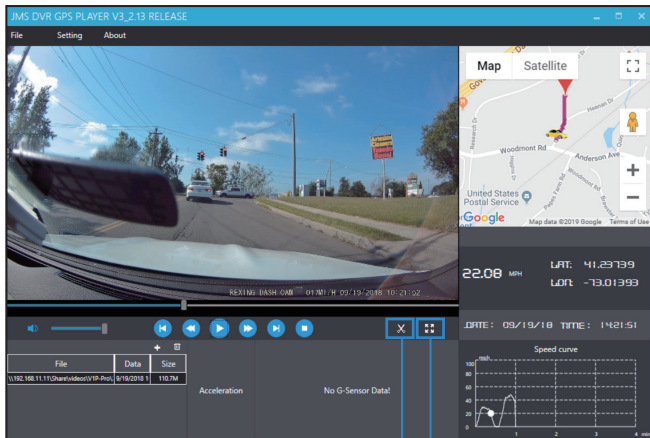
JMS DVR GPS PLAYER V3_2.13 RELEASE

File Setting About

REXING DASH CAM 01/MPH 09/19/2018 10:21:02

Map Satellite

Woodmont Rd

Anderson Ave

United States Postal Service

Google

Map data ©2019 Google Terms of Use

22.08 MPH

LAT: 41.23739

LON: -73.01393

DATE: 09/19/18 TIME: 14:21:51

| File | Data | Size |
|---|---|---|
| \\192.168.11.11\Share\video\V1P-Pro\ | 9/19/2018 1 | 110.7M |

Acceleration

No G-Sensor Data!

Speed curve

mph

100

80

60

40

20

0

1

2

3

4 min